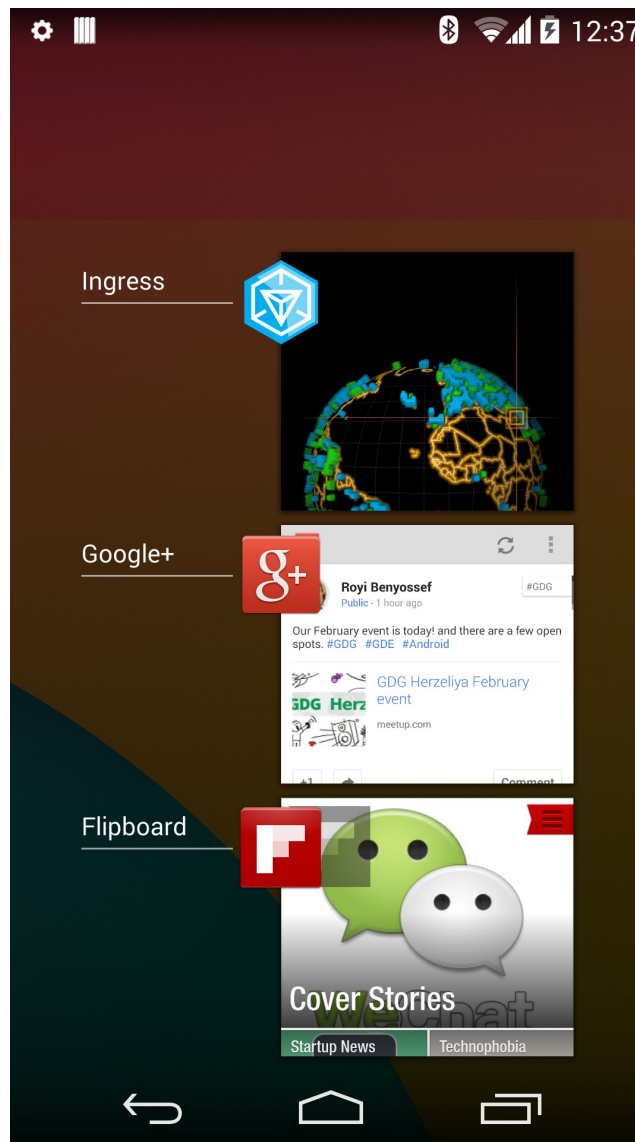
12:37

Ingress

Google+

Roy Benyossef
Public - 1 hour ago
#GDG

Our February event is today! and there are a few open spots. #GDG #GDE #Android

GDG Herz

GDG Herzeliya February event
meetup.com

+1
Comment

Flipboard

Cover Stories
WeChat
Startup News
Technophobia